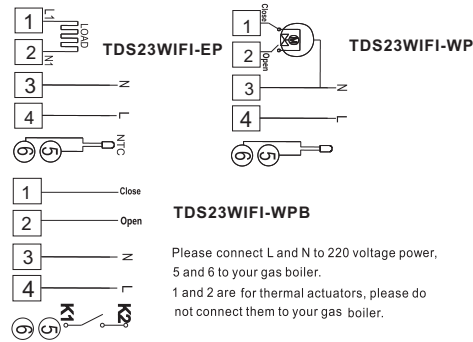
1
L1
LOAD
2
N1
TDS23WIFI-EP
3
N
4
L
6 5
NTC

1
Close
2
Open
TDS23WIFI-WP
3
N
4
L
6 5

1
Close
2
Open
3
N
4
L
6 5
K1
K2

TDS23WIFI-WPB

Please connect L and N to 220 voltage power, 5 and 6 to your gas boiler.
1 and 2 are for thermal actuators, please do not connect them to your gas boiler.